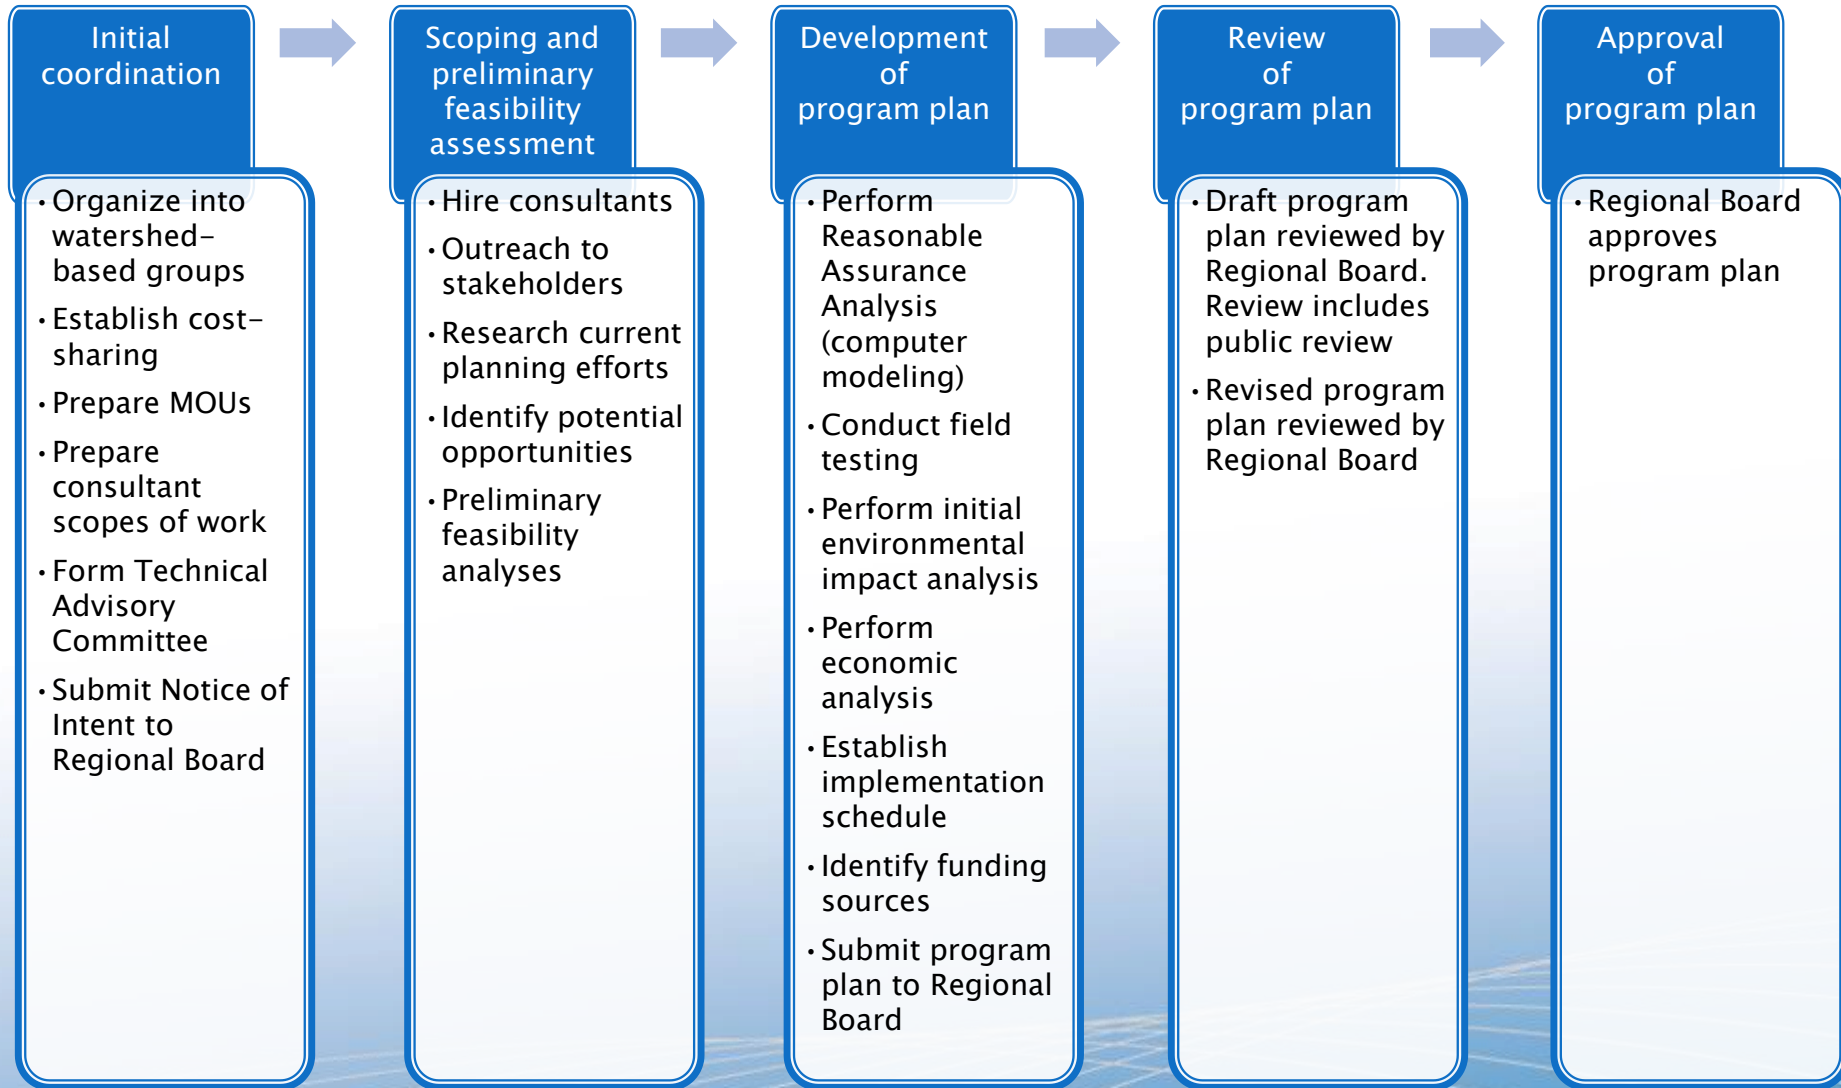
Initial coordination

- Organize into watershed-based groups
- Establish cost-sharing
- Prepare MOUs
- Prepare consultant scopes of work
- Form Technical Advisory Committee
- Submit Notice of Intent to Regional Board

Scoping and preliminary feasibility assessment

- Hire consultants
- Outreach to stakeholders
- Research current planning efforts
- Identify potential opportunities
- Preliminary feasibility analyses

Development of program plan

- Perform Reasonable Assurance Analysis (computer modeling)
- Conduct field testing
- Perform initial environmental impact analysis
- Perform economic analysis
- Establish implementation schedule
- Identify funding sources
- Submit program plan to Regional Board

Review of program plan

- Draft program plan reviewed by Regional Board. Review includes public review
- Revised program plan reviewed by Regional Board

Approval of program plan

- Regional Board approves program plan